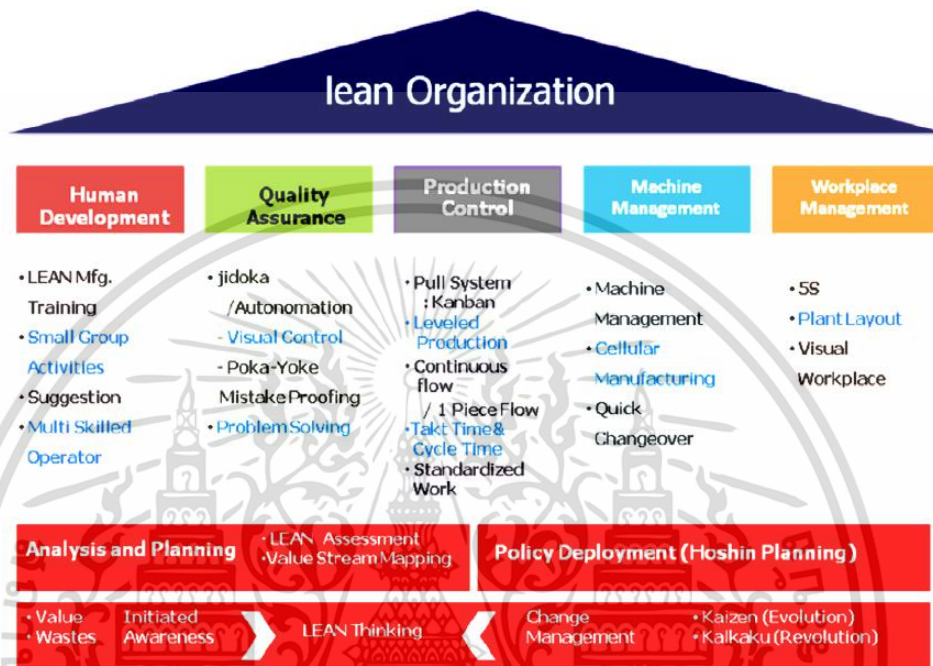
lean Organization

Human Development

Quality Assurance

Production Control

Machine Management

Workplace Management

• LEAN Mfg. Training
• Small Group Activities
• Suggestion
• Multi Skilled Operator

• jidoka /Autonomation
- Visual Control
- Poka-Yoke Mistake Proofing
• Problem Solving

• Pull System : Kanban
• Leveled Production
• Continuous flow / 1 Piece Flow
• Takt Time & Cycle Time
• Standardized Work

• Machine Management
• Cellular Manufacturing
• Quick Changeover

• 5S
• Plant Layout
• Visual Workplace

Analysis and Planning

• LEAN Assessment
• Value Stream Mapping

Policy Deployment (Hoshin Planning)

• Value
• Wastes

Initiated Awareness

LEAN Thinking

Change Management

• Kaizen (Evolution)
• Kaikaku (Revolution)